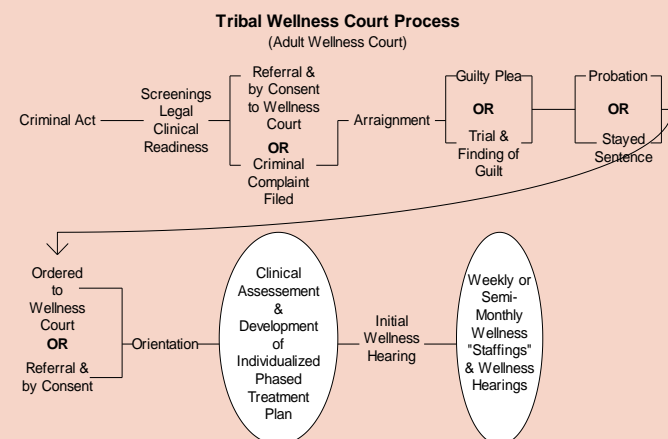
**Tribal Wellness Court Process**
(Adult Wellness Court)

Criminal Act

Screenings Legal Clinical Readiness

Referral & by Consent to Wellness Court
OR
Criminal Complaint Filed

Arraignment

Guilty Plea
OR
Trial & Finding of Guilt

Probation
OR
Stayed Sentence

Ordered to Wellness Court
OR
Referral & by Consent

Orientation

Clinical Assessement & Development of Individualized Phased Treatment Plan

Initial Wellness Hearing

Weekly or Semi-Monthly Wellness "Staffings" & Wellness Hearings